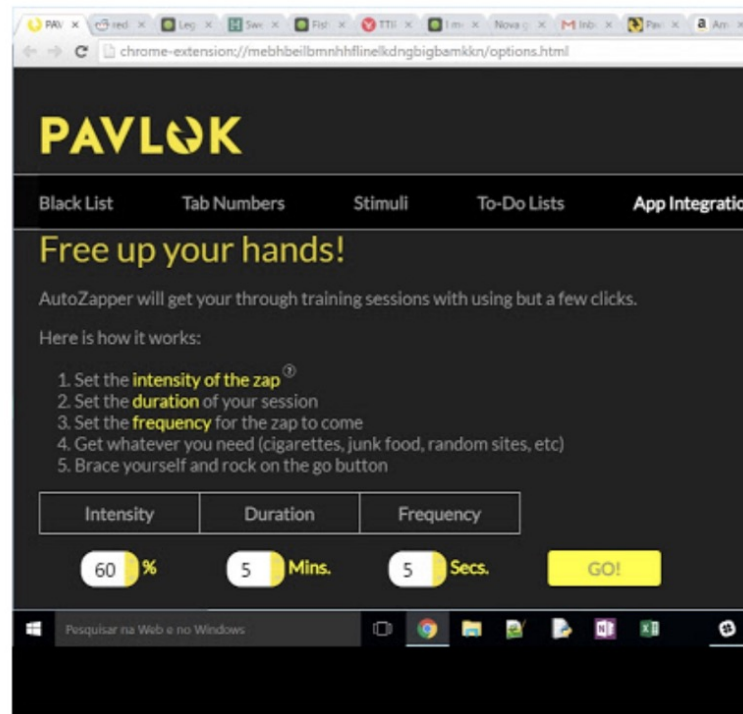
PAV × red × Leg × Swe × Fis × TTI × I m × Nova × Inb × Pav × Am ×

chrome-extension://mebhbeilbmnhhflinelkdngbigbamkkn/options.html

PAVLOK

Black List Tab Numbers Stimuli To-Do Lists App Integratio

Free up your hands!

AutoZapper will get your through training sessions with using but a few clicks.

Here is how it works:

1. Set the intensity of the zap
2. Set the duration of your session
3. Set the frequency for the zap to come
4. Get whatever you need (cigarettes, junk food, random sites, etc)
5. Brace yourself and rock on the go button

| Intensity | Duration | Frequency |
|---|---|---|

60 % 5 Mins. 5 Secs. GO!

Pesquisar na Web e no Windows